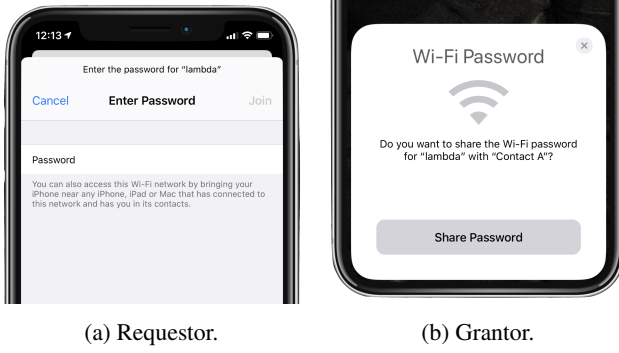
12:13

Enter the password for "lambda"

Cancel Enter Password Join

Password

You can also access this Wi-Fi network by bringing your iPhone near any iPhone, iPad or Mac that has connected to this network and has you in its contacts.

(a) Requestor.

×

Wi-Fi Password

Do you want to share the Wi-Fi password for "lambda" with "Contact A"?

Share Password

(b) Grantor.